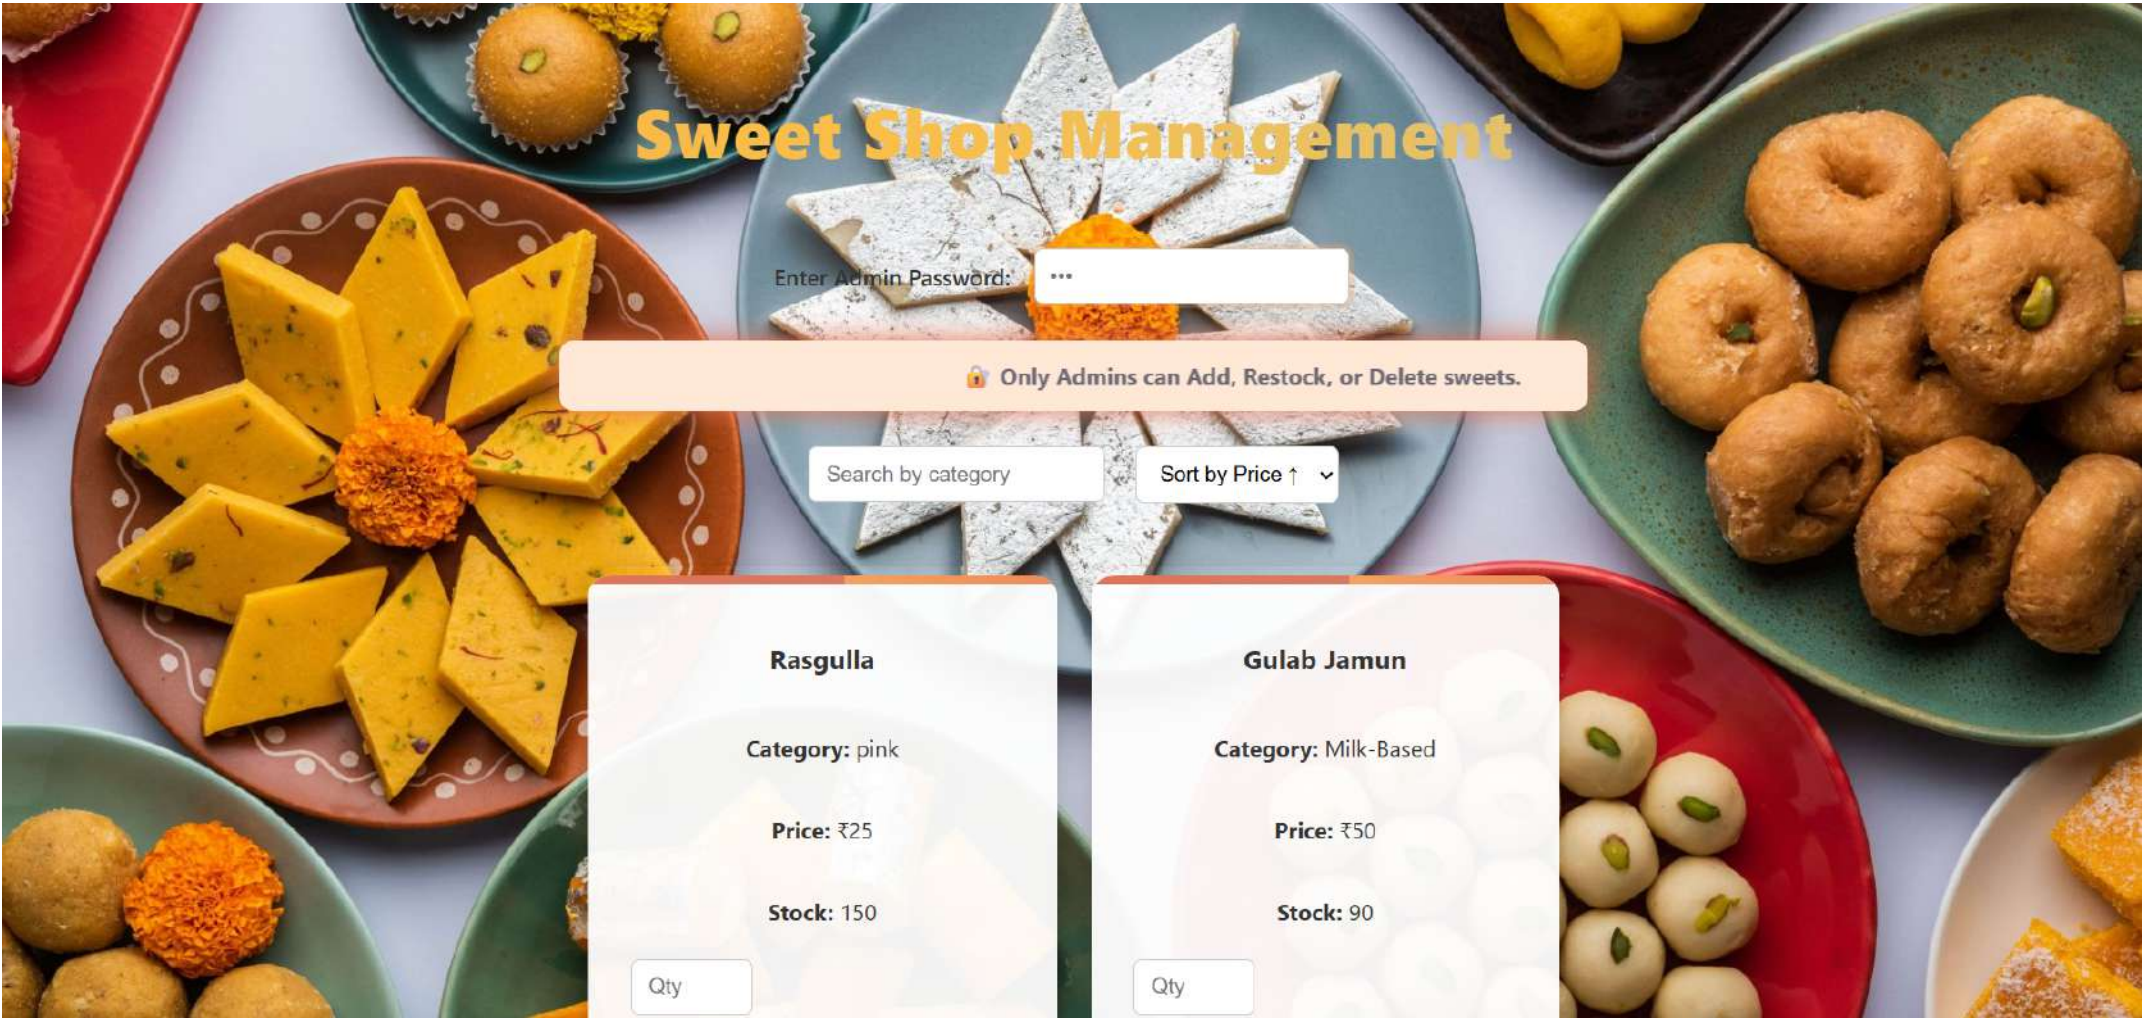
Sweet Shop Management

Enter Admin Password: •••

🔐 Only Admins can Add, Restock, or Delete sweets.

Search by category

Sort by Price ↑

Rasgulla

Category: pink

Price: ₹25

Stock: 150

Qty

Gulab Jamun

Category: Milk-Based

Price: ₹50

Stock: 90

Qty